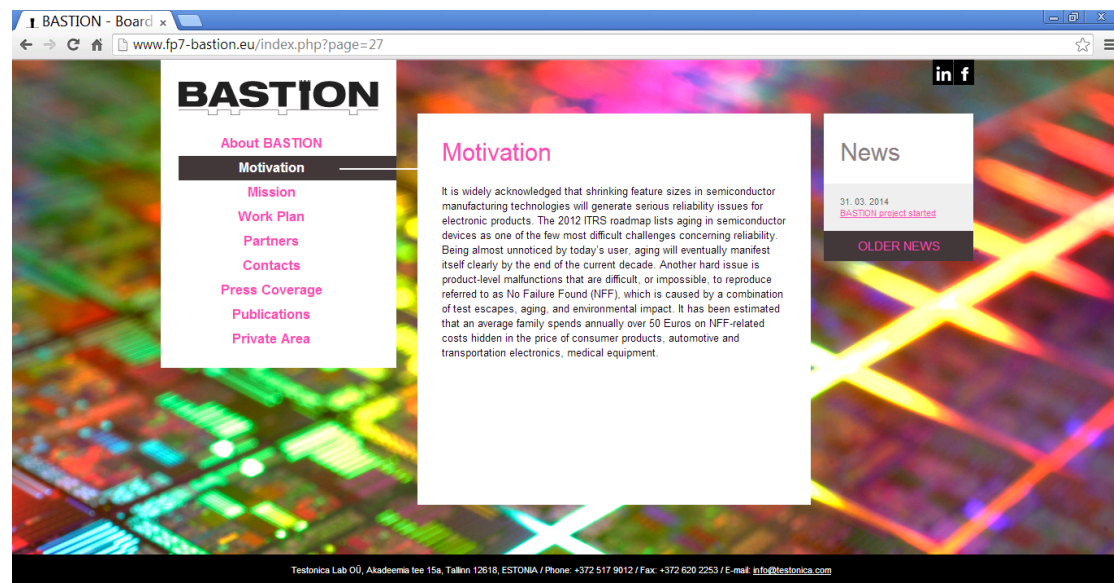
BASTION - Board ×

www.fp7-bastion.eu/index.php?page=27

in f

BASTION

About BASTION
Motivation
Mission
Work Plan
Partners
Contacts
Press Coverage
Publications
Private Area

Motivation

It is widely acknowledged that shrinking feature sizes in semiconductor manufacturing technologies will generate serious reliability issues for electronic products. The 2012 ITRS roadmap lists aging in semiconductor devices as one of the few most difficult challenges concerning reliability. Being almost unnoticed by today's user, aging will eventually manifest itself clearly by the end of the current decade. Another hard issue is product-level malfunctions that are difficult, or impossible, to reproduce referred to as No Failure Found (NFF), which is caused by a combination of test escapes, aging, and environmental impact. It has been estimated that an average family spends annually over 50 Euros on NFF-related costs hidden in the price of consumer products, automotive and transportation electronics, medical equipment.

News

31. 03. 2014
BASTION project started

OLDER NEWS

Testonica Lab OÜ, Akadeemia tee 15a, Tallinn 12618, ESTONIA / Phone: +372 517 9012 / Fax: +372 620 2253 / E-mail: info@testonica.com